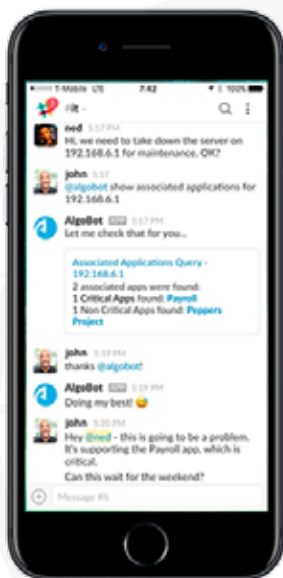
T-Mobile LTE 7:42 100%

#it

ned 5:17 PM
Hi, we need to take down the server on 192.168.6.1 for maintenance. OK?

john 5:17 PM
@algobot show associated applications for 192.168.6.1

AlgoBot BOT 5:17 PM
Let me check that for you...

Associated Applications Query - 192.168.6.1
2 associated apps were found:
1 Critical Apps found: Payroll
1 Non Critical Apps found: Peppers Project

john 5:19 PM
thanks @algobot!

AlgoBot BOT 5:19 PM
Doing my best! 😉

john 5:20 PM
Hey @ned - this is going to be a problem. It's supporting the Payroll app, which is critical.
Can this wait for the weekend?

Message #it